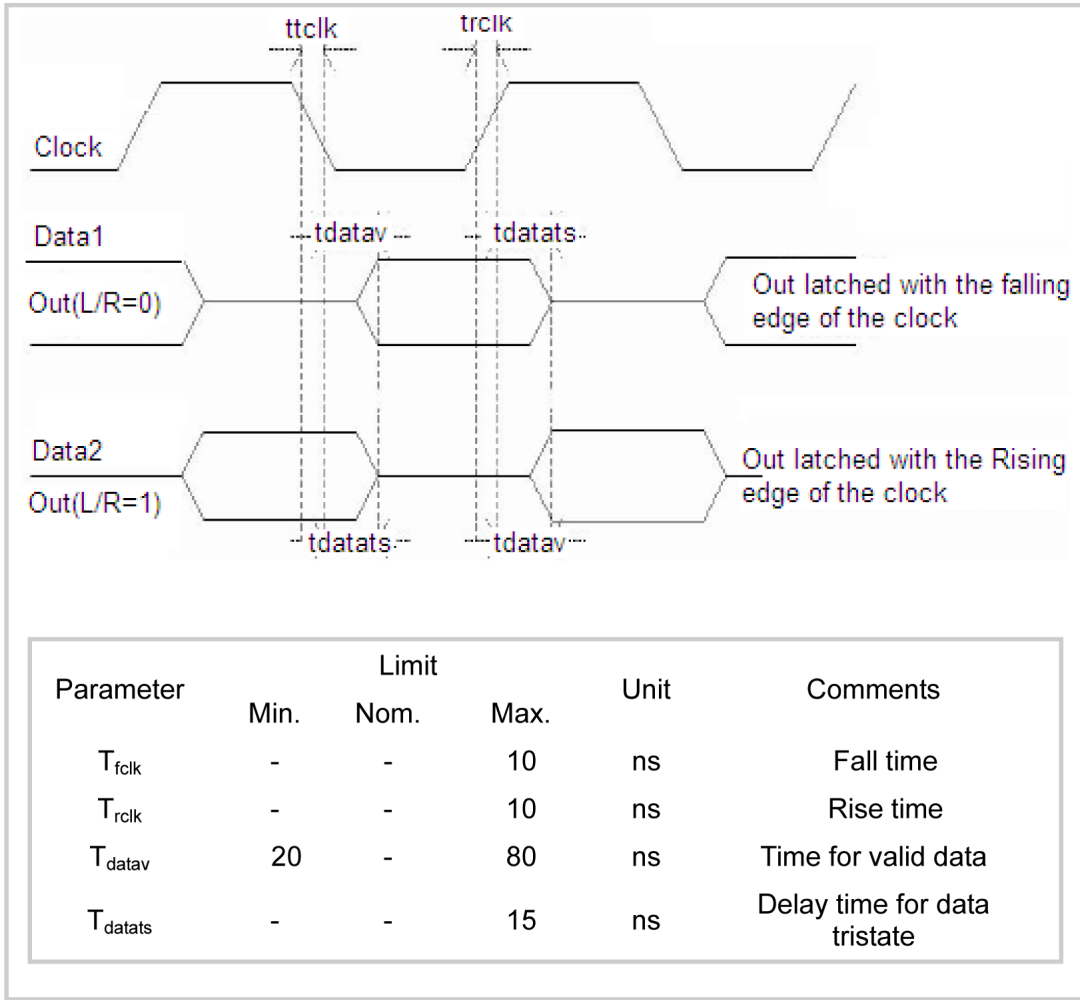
ttclk

trclk

Clock

Data1

Out(L/R=0)

tdatav

tdatats

Out latched with the falling edge of the clock

Data2

Out(L/R=1)

Out latched with the Rising edge of the clock

tdatats

tdatav

| Parameter | Limit Min. | Limit Nom. | Limit Max. | Unit | Comments |
|---|---|---|---|---|---|
| $T_{fclk}$ | - | - | 10 | ns | Fall time |
| $T_{rclk}$ | - | - | 10 | ns | Rise time |
| $T_{datav}$ | 20 | - | 80 | ns | Time for valid data |
| $T_{datats}$ | - | - | 15 | ns | Delay time for data tristate |